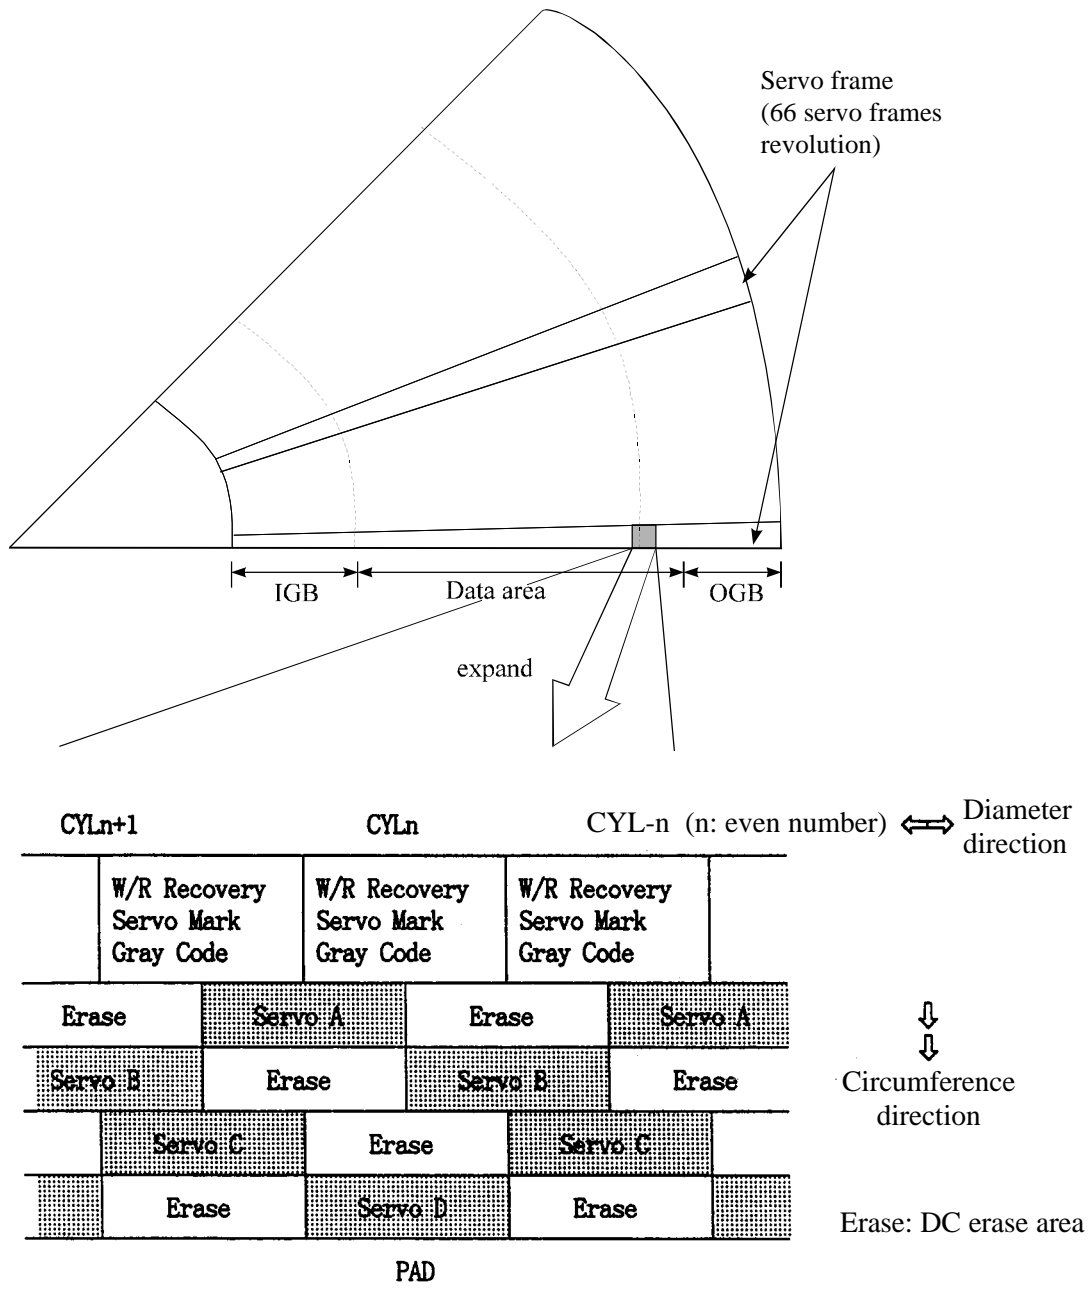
Servo frame (66 servo frames revolution)

IGB

Data area

OGB

expand

CYLn+1

CYLn

CYL-n (n: even number)

Diameter direction

W/R Recovery Servo Mark Gray Code

W/R Recovery Servo Mark Gray Code

W/R Recovery Servo Mark Gray Code

Erase

Servo A

Erase

Servo A

Servo B

Erase

Servo B

Erase

Circumference direction

Servo C

Erase

Servo C

Erase

Servo D

Erase

Erase: DC erase area

PAD